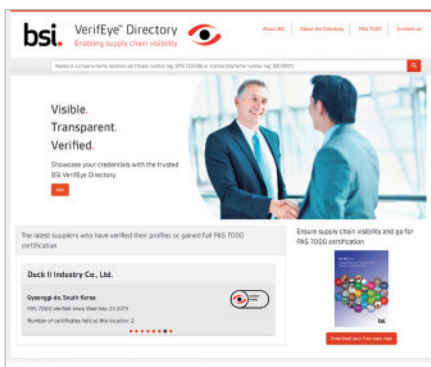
bsi. VerifEye™ Directory
Enabling supply chain visibility

About BSI | About the Directory | PAS 7000 | Contact us

Keyword (company name, location, certificate number (eg. EMS 123456) or standard/scheme number (eg. ISO 9001))

Visible.
Transparent.
Verified.

Showcase your credentials with the trusted BSI VerifEye Directory.

Join

The latest suppliers who have verified their profiles or gained full PAS 7000 certification

Duck Il Industry Co., Ltd.

Gyeonggi-do, South Korea
PAS 7000 Verified since Wed Sep 23 2015
Number of certificates held at this location: 2

Ensure supply chain visibility and go for PAS 7000 certification

bsi.

Download your free copy now